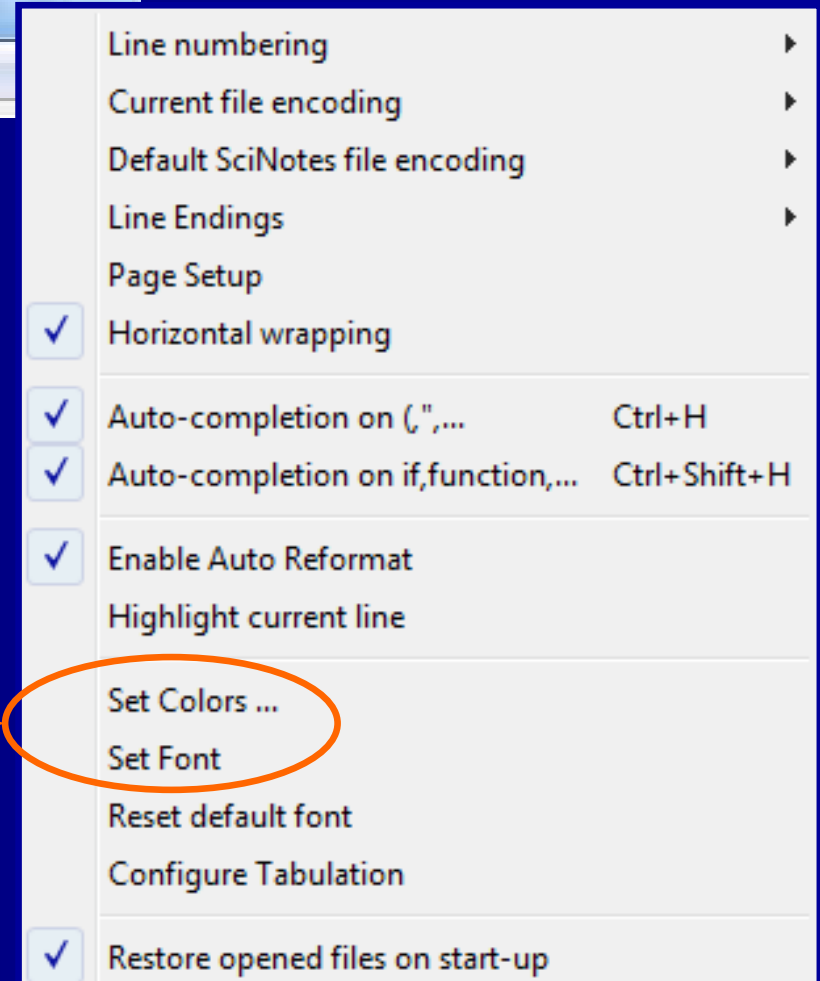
Line numbering
Current file encoding
Default SciNotes file encoding
Line Endings
Page Setup
✓ Horizontal wrapping

✓ Auto-completion on (,",... Ctrl+H
✓ Auto-completion on if,function,... Ctrl+Shift+H

✓ Enable Auto Reformat
Highlight current line

Set Colors ...
Set Font
Reset default font
Configure Tabulation

✓ Restore opened files on start-up